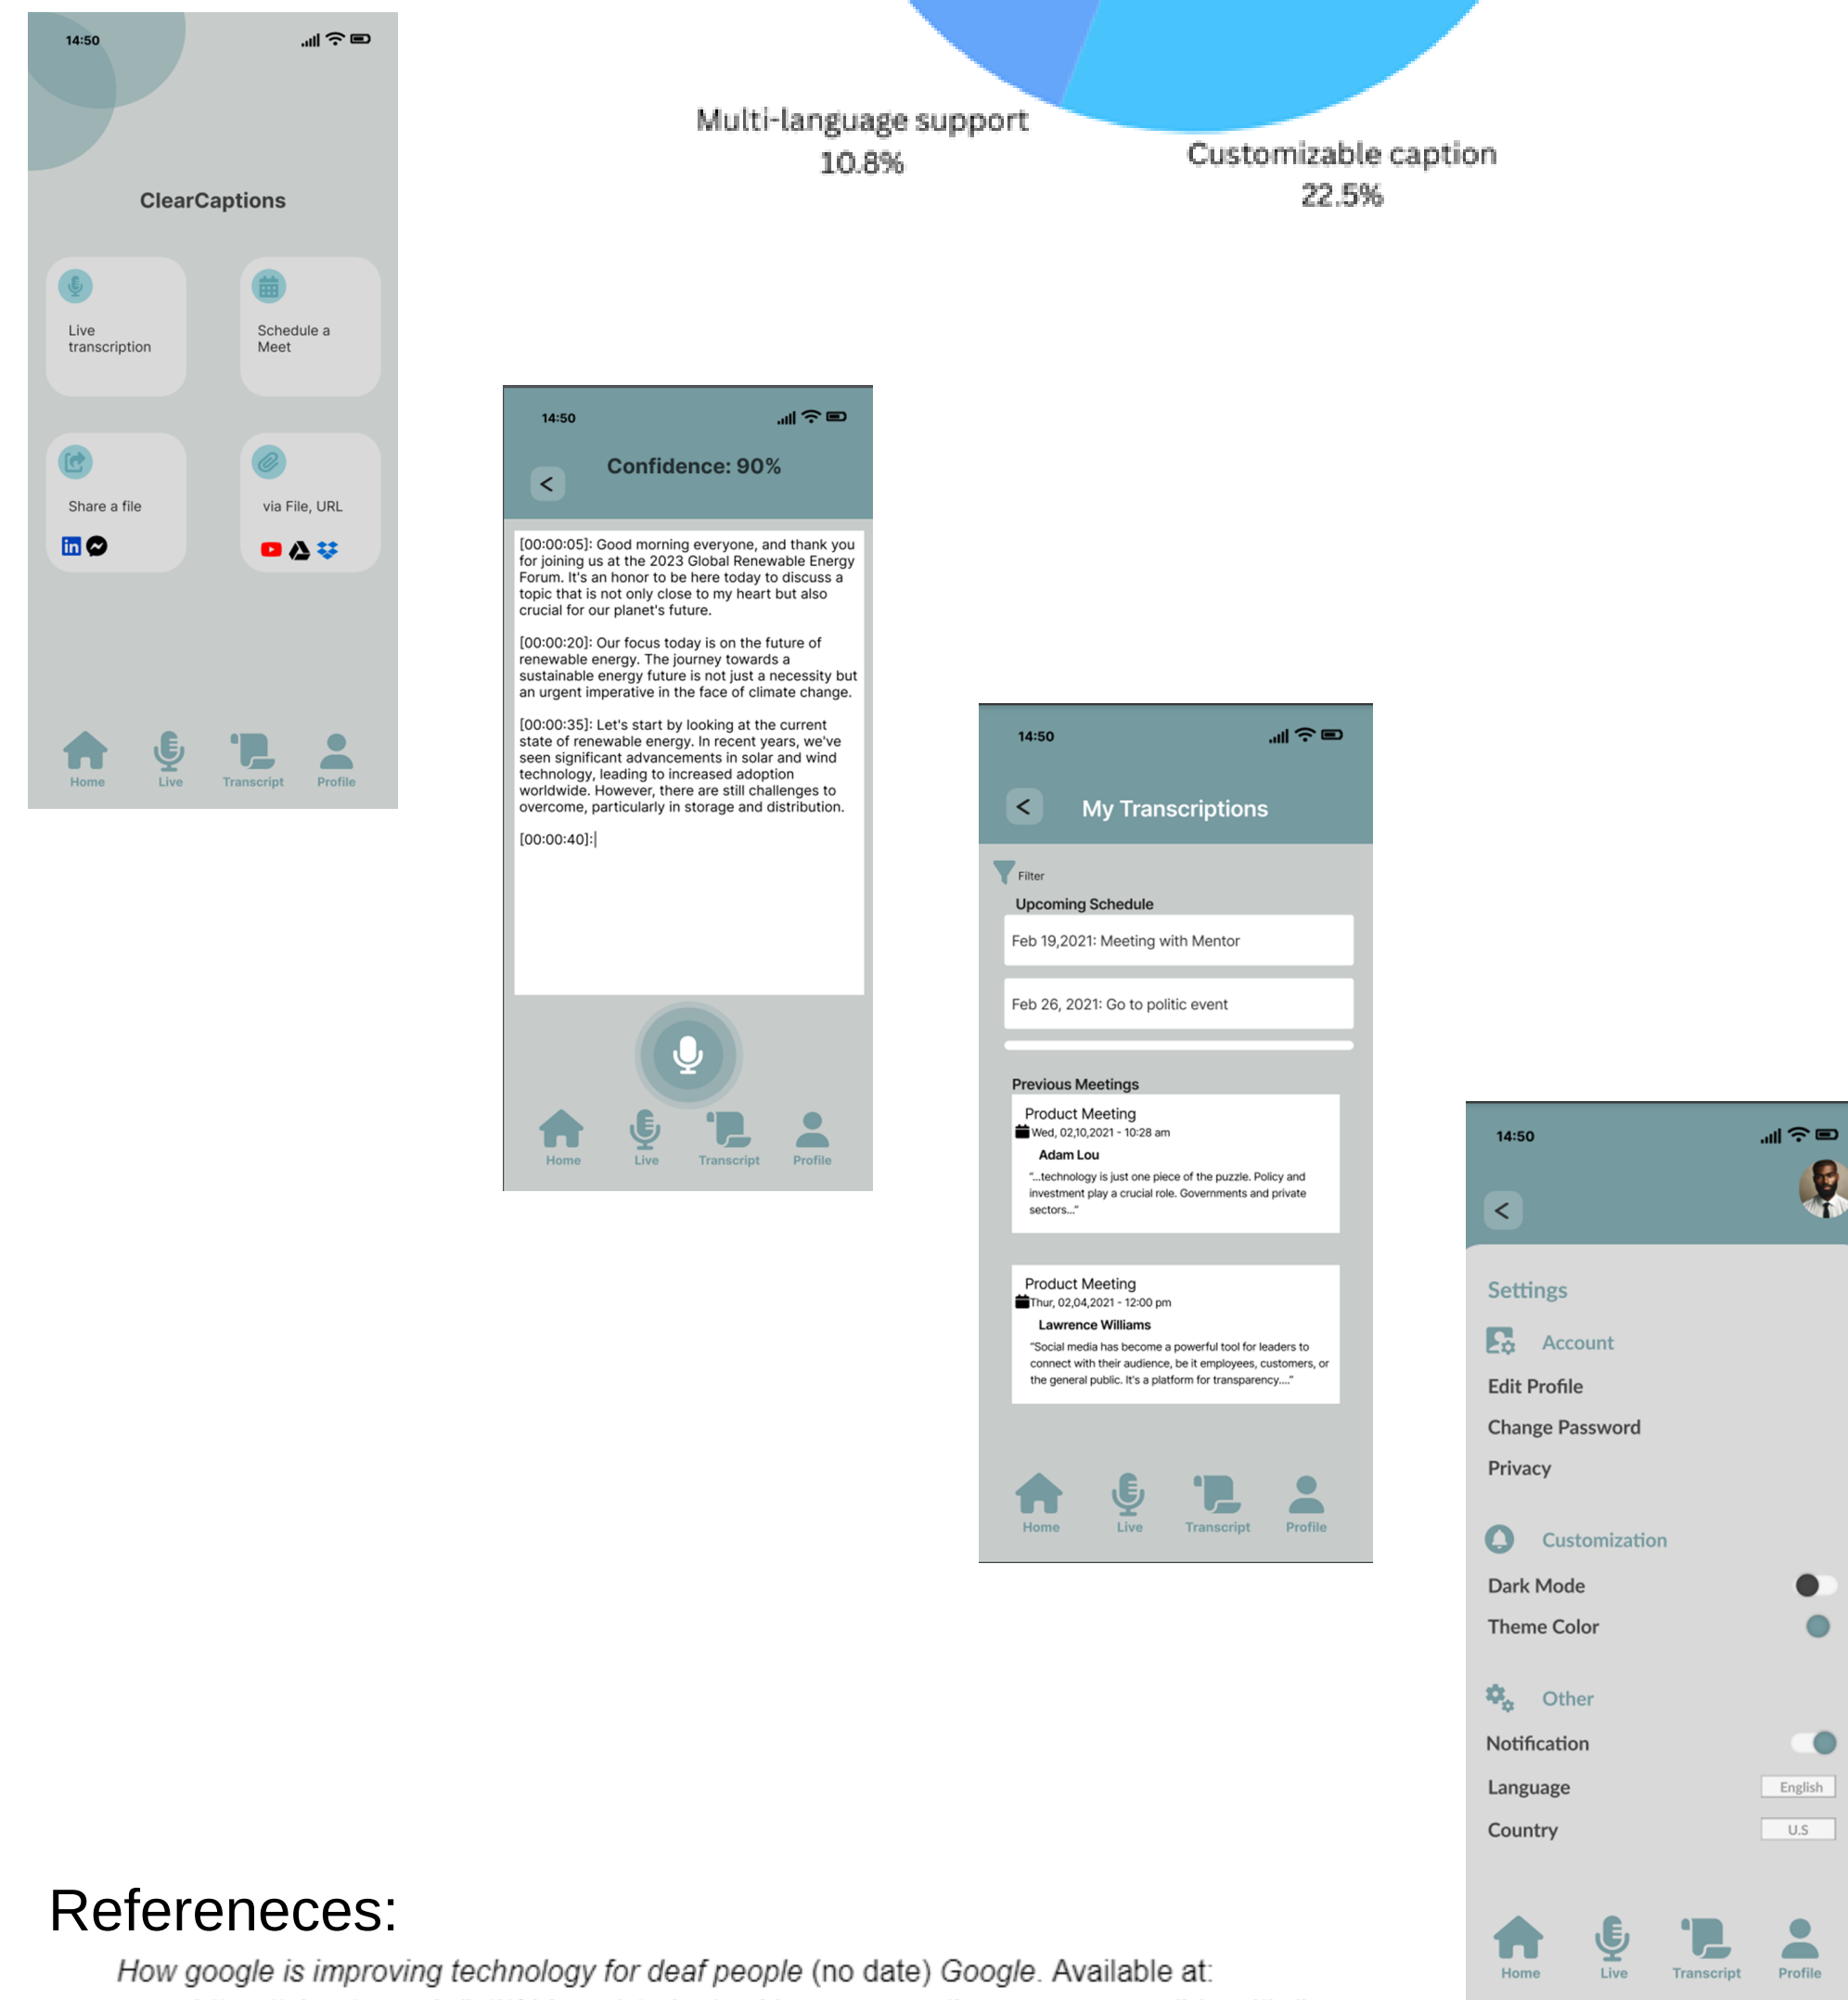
Multi-language support
10.8%

Customizable caption
22.5%

14:50

ClearCaptions

Live transcription

Schedule a Meet

Share a file

via File, URL

Home Live Transcript Profile

14:50

Confidence: 90%

<

[00:00:05]: Good morning everyone, and thank you for joining us at the 2023 Global Renewable Energy Forum. It's an honor to be here today to discuss a topic that is not only close to my heart but also crucial for our planet's future.

[00:00:20]: Our focus today is on the future of renewable energy. The journey towards a sustainable energy future is not just a necessity but an urgent imperative in the face of climate change.

[00:00:35]: Let's start by looking at the current state of renewable energy. In recent years, we've seen significant advancements in solar and wind technology, leading to increased adoption worldwide. However, there are still challenges to overcome, particularly in storage and distribution.

[00:00:40]:|

Home Live Transcript Profile

14:50

<

My Transcriptions

Filter

Upcoming Schedule

Feb 19,2021: Meeting with Mentor

Feb 26, 2021: Go to politic event

Previous Meetings

Product Meeting
Wed, 02,10,2021 - 10:28 am
Adam Lou
"...technology is just one piece of the puzzle. Policy and investment play a crucial role. Governments and private sectors..."

Product Meeting
Thur, 02,04,2021 - 12:00 pm
Lawrence Williams
"Social media has become a powerful tool for leaders to connect with their audience, be it employees, customers, or the general public. It's a platform for transparency...."

Home Live Transcript Profile

14:50

<

Settings

Account

Edit Profile

Change Password

Privacy

Customization

Dark Mode

Theme Color

Other

Notification

Language English

Country U.S

Home Live Transcript Profile

Refereneces:

How google is improving technology for deaf people (no date) Google. Available at: